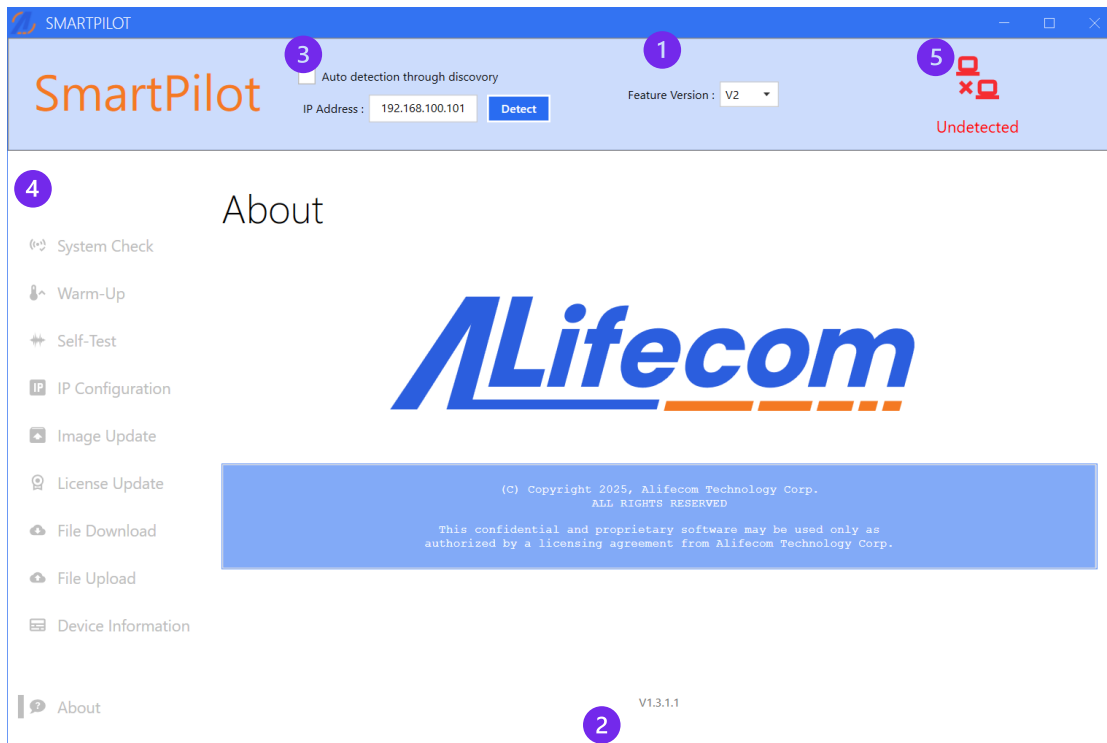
SMARTPILOT

SmartPilot

3

Auto detection through discovery

IP Address : 192.168.100.101 Detect

1

Feature Version : V2

5

Undetected

4

About

System Check

Warm-Up

Self-Test

IP Configuration

Image Update

License Update

File Download

File Upload

Device Information

About

Alifecom

(C) Copyright 2025, Alifecom Technology Corp.
ALL RIGHTS RESERVED

This confidential and proprietary software may be used only as authorized by a licensing agreement from Alifecom Technology Corp.

V1.3.1.1

2